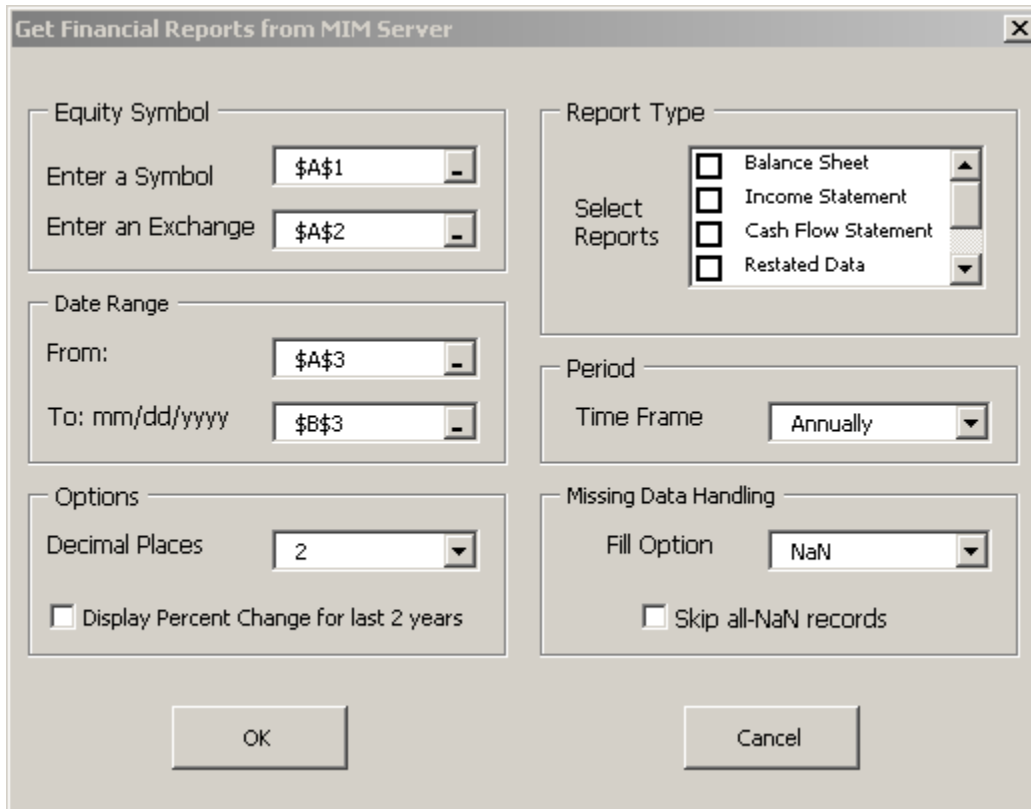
Get Financial Reports from MIM Server

Equity Symbol

Enter a Symbol $A$1

Enter an Exchange $A$2

Date Range

From: $A$3

To: mm/dd/yyyy $B$3

Options

Decimal Places 2

Display Percent Change for last 2 years

Report Type

Select Reports

Balance Sheet
Income Statement
Cash Flow Statement
Restated Data

Period

Time Frame Annually

Missing Data Handling

Fill Option NaN

Skip all-NaN records

OK

Cancel